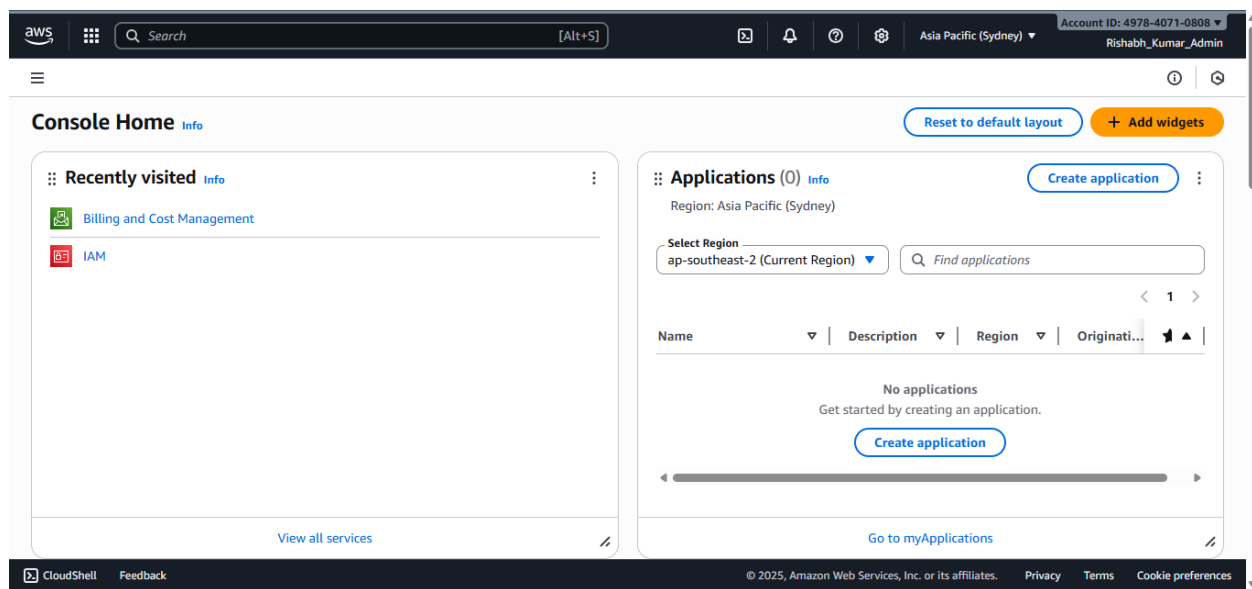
aws

Search [Alt+S]

Asia Pacific (Sydney) ▼

Account ID: 4978-4071-0808 ▼
Rishabh_Kumar_Admin

Console Home Info

Reset to default layout

+ Add widgets

Recently visited Info

Billing and Cost Management

IAM

View all services

Applications (0) Info

Create application

Region: Asia Pacific (Sydney)

Select Region
ap-southeast-2 (Current Region)

Find applications

1

| Name | Description | Region | Originati... |
|---|---|---|---|

No applications
Get started by creating an application.

Create application

Go to myApplications

CloudShell Feedback

© 2025, Amazon Web Services, Inc. or its affiliates. Privacy Terms Cookie preferences